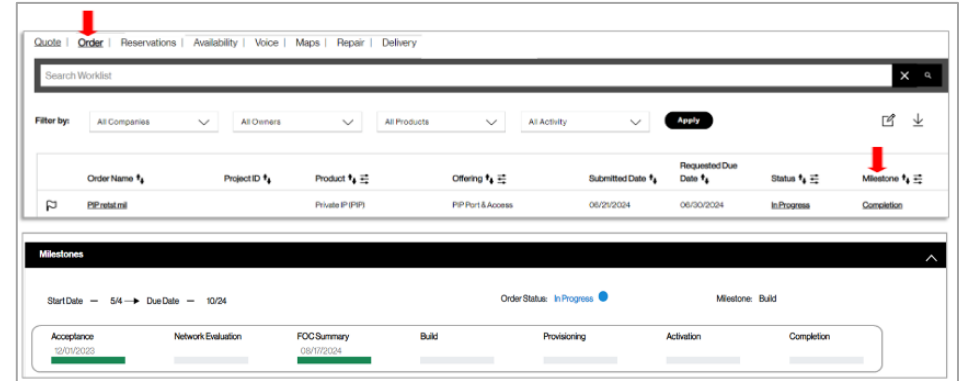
Quote | Order | Reservations | Availability | Voice | Maps | Repair | Delivery

Search Worklist

Filter by: All Companies All Owners All Products All Activity Apply

| | Order Name | Project ID | Product | Offering | Submitted Date | Requested Due Date | Status | Milestone |
|---|---|---|---|---|---|---|---|---|
| | PIP retail mil | | Private IP (PIP) | PIP Port & Access | 06/21/2024 | 06/30/2024 | In Progress | Completion |

Milestones

Start Date — 5/4 → Due Date — 10/24

Order Status: In Progress

Milestone: Build

Acceptance 12/01/2023
Network Evaluation
FOC Summary 08/17/2024
Build
Provisioning
Activation
Completion